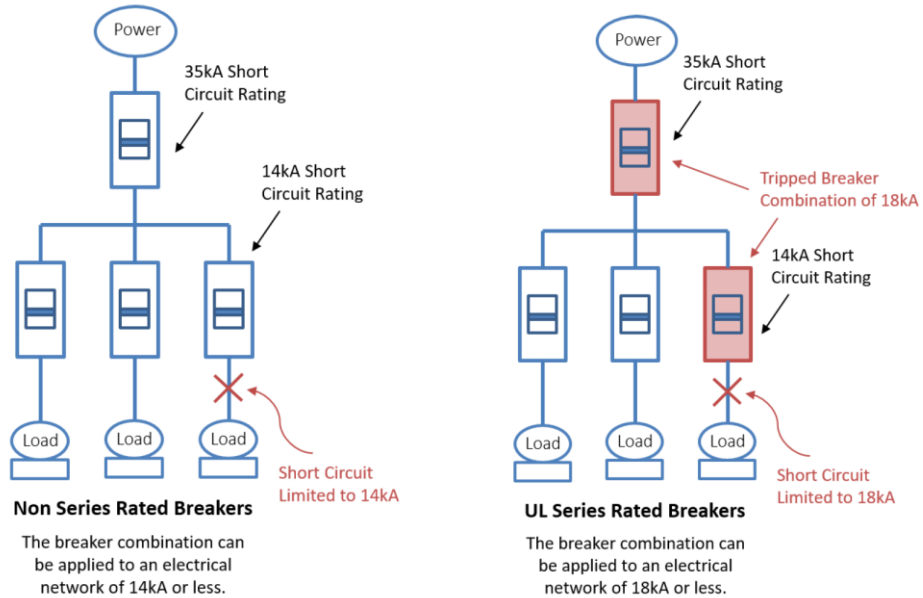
Power

35kA Short Circuit Rating

14kA Short Circuit Rating

Load

Load

Load

Short Circuit Limited to 14kA

Non Series Rated Breakers

The breaker combination can be applied to an electrical network of 14kA or less.

Power

35kA Short Circuit Rating

Tripped Breaker Combination of 18kA

14kA Short Circuit Rating

Load

Load

Load

Short Circuit Limited to 18kA

UL Series Rated Breakers

The breaker combination can be applied to an electrical network of 18kA or less.